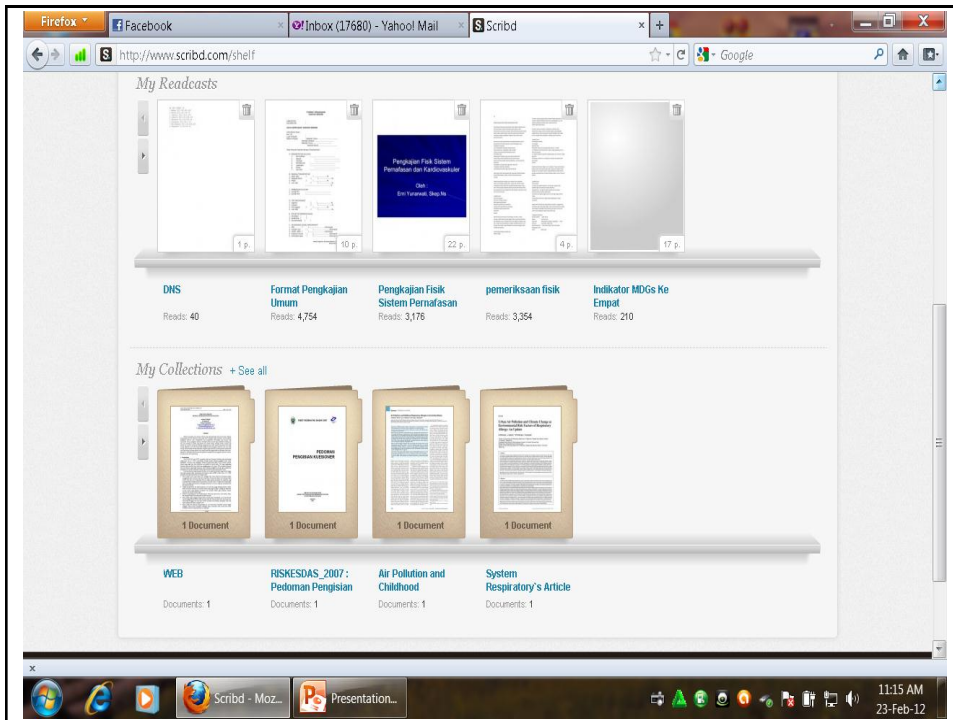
Firefox
Facebook
Inbox (17680) - Yahoo! Mail
Scribd
http://www.scribd.com/shelf
Google

My Readcasts

Pengkajian Fisik Sistem Pernafasan dan Kardiovaskuler
Oleh : Erni Yuniarwati, Skep.Ns

1 p.
10 p.
22 p.
4 p.
17 p.

DNS
Reads: 40

Format Pengkajian Umum
Reads: 4,754

Pengkajian Fisik Sistem Pernafasan
Reads: 3,176

pemeriksaan fisik
Reads: 3,354

Indikator MDGs Ke Empat
Reads: 210

My Collections + See all

PEDOMAN PENGISIAN KUESIONER

1 Document
1 Document
1 Document
1 Document

WEB
Documents: 1

RISKESDAS_2007 : Pedoman Pengisian
Documents: 1

Air Pollution and Childhood
Documents: 1

System Respiratory's Article
Documents: 1

Scribd - Moz...
Presentation...
11:15 AM
23-Feb-12